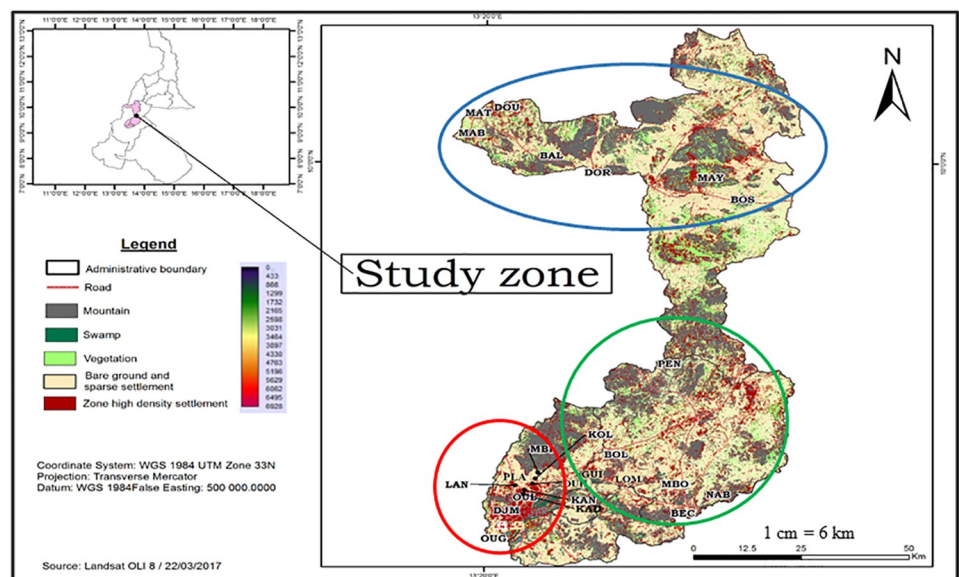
11°0'0"E 12°0'0"E 13°0'0"E 14°0'0"E 15°0'0"E 16°0'0"E 17°0'0"E 18°0'0"E

7°0'0"N 8°0'0"N 9°0'0"N 10°0'0"N 11°0'0"N 12°0'0"N 13°0'0"N

13°20'0"E

10°0'0"N

N

MAT
DOU
MAB
BAL
DOR
MAY
BOS
PEN
KOL
MBE
BOL
OUI
LAN
PL
OUL
DJM
KAN
KAD
LOM
MBO
NAB
BEC
OUG

Legend
Administrative boundary
Road
Mountain
Swamp
Vegetation
Bare ground and sparse settlement
Zone high density settlement

0
433
866
1299
1732
2165
2598
3031
3464
3897
4330
4763
5196
5629
6062
6495
6928

Study zone

Coordinate System: WGS 1984 UTM Zone 33N
Projection: Transverse Mercator
Datum: WGS 1984False Easting: 500 000.0000

1 cm = 6 km

0 12.5 25 50 Km

Source: Landsat OLI 8 / 22/03/2017